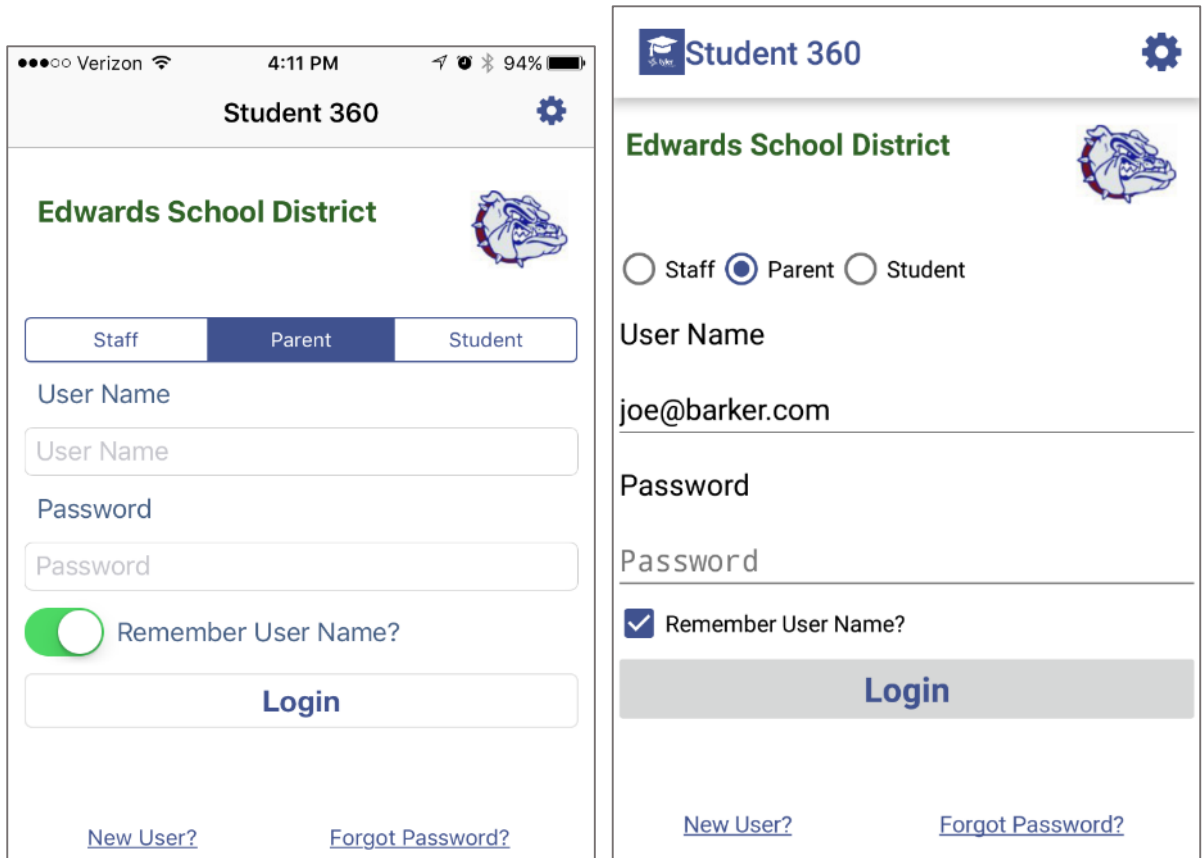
●●●○○ Verizon 4:11 PM 94%

Student 360

Edwards School District

Staff | Parent | Student

User Name

User Name

Password

Password

Remember User Name?

Login

New User? Forgot Password?

tyler

Student 360

Edwards School District

Staff Parent Student

User Name

joe@barker.com

Password

Password

Remember User Name?

Login

New User? Forgot Password?